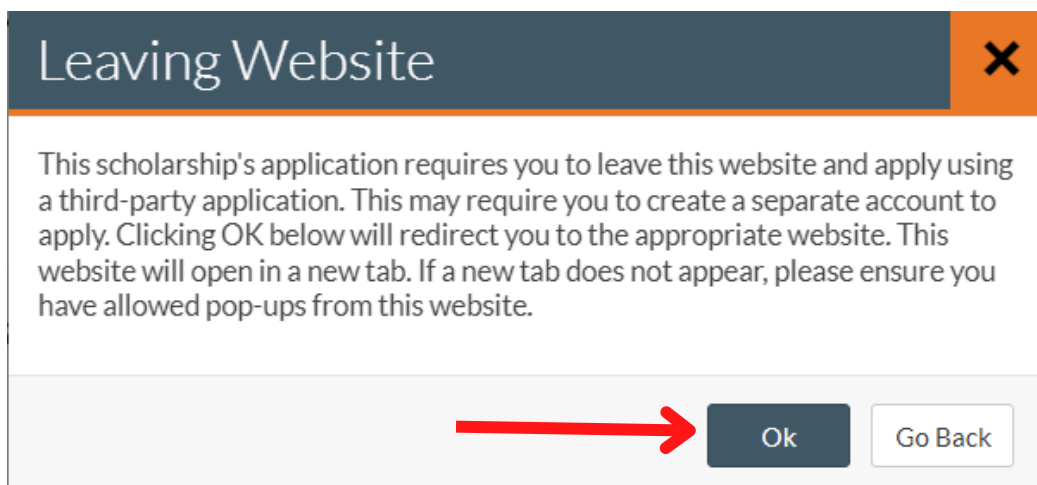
Leaving Website

×

This scholarship's application requires you to leave this website and apply using a third-party application. This may require you to create a separate account to apply. Clicking OK below will redirect you to the appropriate website. This website will open in a new tab. If a new tab does not appear, please ensure you have allowed pop-ups from this website.

Ok

Go Back